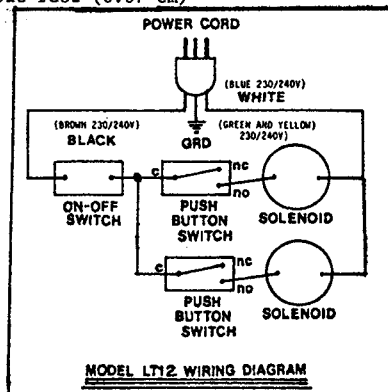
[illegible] (0.0" cm)

POWER CORD

(BLUE 230/240V)
WHITE

(BROWN 230/240V)
BLACK

GRD

(GREEN AND YELLOW)
230/240V)

c

nc

no

ON-OFF
SWITCH

PUSH
BUTTON
SWITCH

SOLENOID

c

nc

no

PUSH
BUTTON
SWITCH

SOLENOID

MODEL LT12 WIRING DIAGRAM